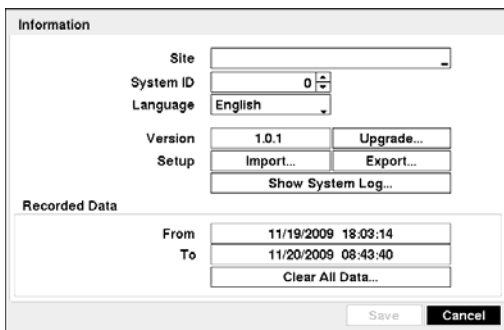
Information

Site

System ID 0

Language English

Version 1.0.1 Upgrade...

Setup Import... Export...

Show System Log...

Recorded Data

From 11/19/2009 18:03:14

To 11/20/2009 08:43:40

Clear All Data...

Save Cancel